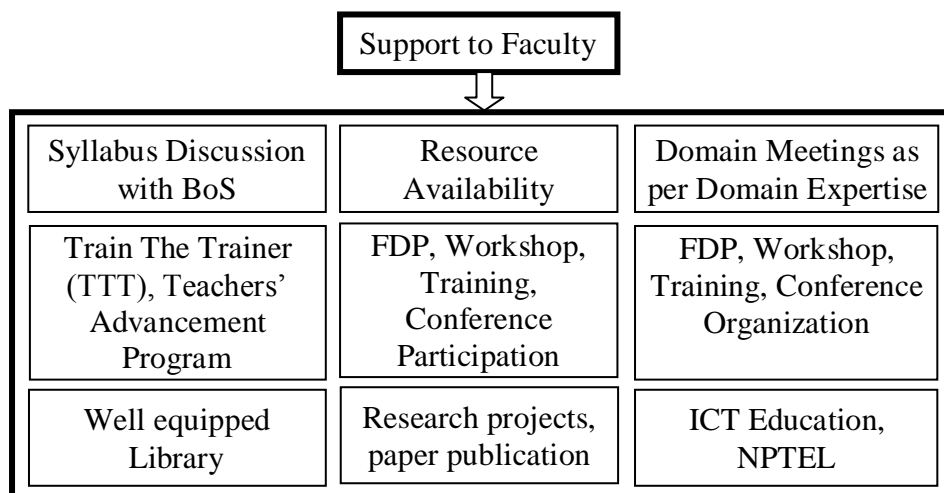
Support to Faculty

Syllabus Discussion with BoS

Resource Availability

Domain Meetings as per Domain Expertise

Train The Trainer (TTT), Teachers' Advancement Program

FDP, Workshop, Training, Conference Participation

FDP, Workshop, Training, Conference Organization

Well equipped Library

Research projects, paper publication

ICT Education, NPTEL